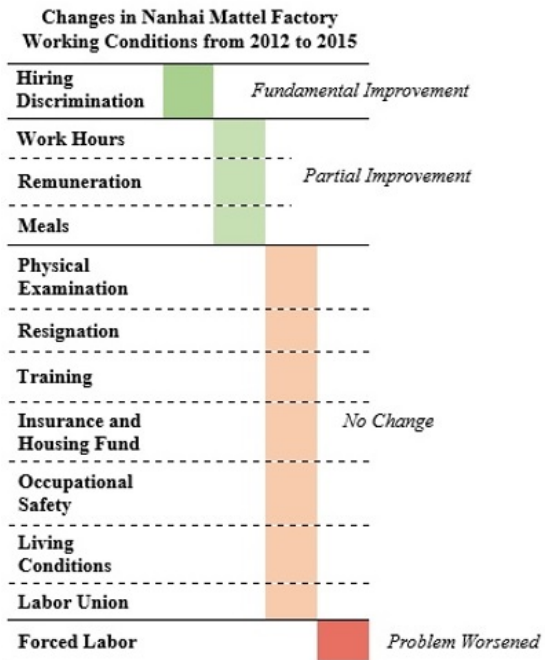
Changes in Nanhai Mattel Factory Working Conditions from 2012 to 2015

Hiring Discrimination
Fundamental Improvement

Work Hours
Remuneration
Meals
Partial Improvement

Physical Examination
Resignation
Training
Insurance and Housing Fund
Occupational Safety
Living Conditions
Labor Union
No Change

Forced Labor
Problem Worsened